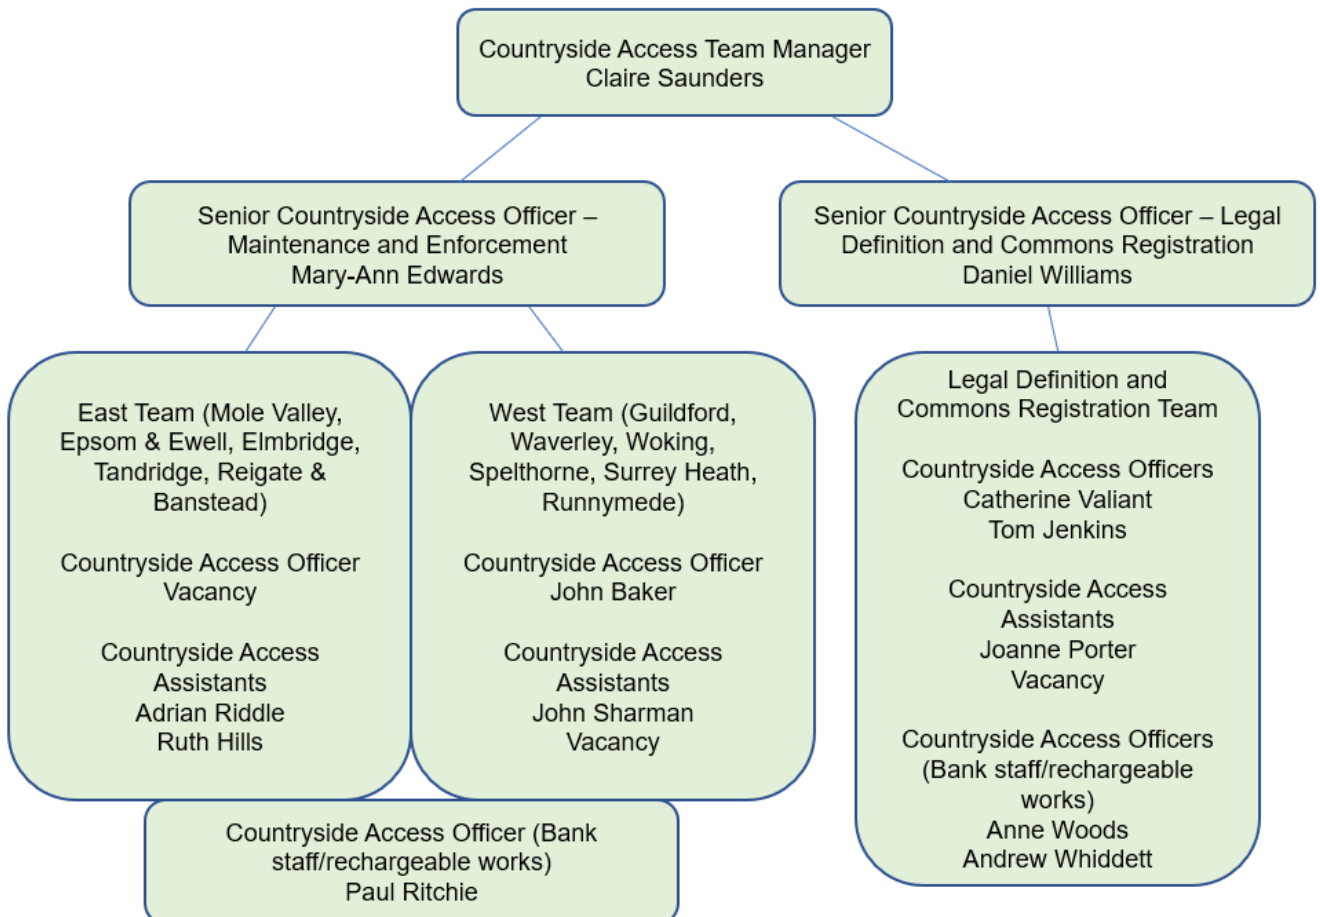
Countryside Access Team Manager
Claire Saunders

Senior Countryside Access Officer – Maintenance and Enforcement
Mary-Ann Edwards

Senior Countryside Access Officer – Legal Definition and Commons Registration
Daniel Williams

East Team (Mole Valley, Epsom & Ewell, Elmbridge, Tandridge, Reigate & Banstead)

Countryside Access Officer
Vacancy

Countryside Access Assistants
Adrian Riddle
Ruth Hills

West Team (Guildford, Waverley, Woking, Spelthorne, Surrey Heath, Runnymede)

Countryside Access Officer
John Baker

Countryside Access Assistants
John Sharman
Vacancy

Legal Definition and Commons Registration Team

Countryside Access Officers
Catherine Valiant
Tom Jenkins

Countryside Access Assistants
Joanne Porter
Vacancy

Countryside Access Officers (Bank staff/rechargeable works)
Anne Woods
Andrew Whiddett

Countryside Access Officer (Bank staff/rechargeable works)
Paul Ritchie